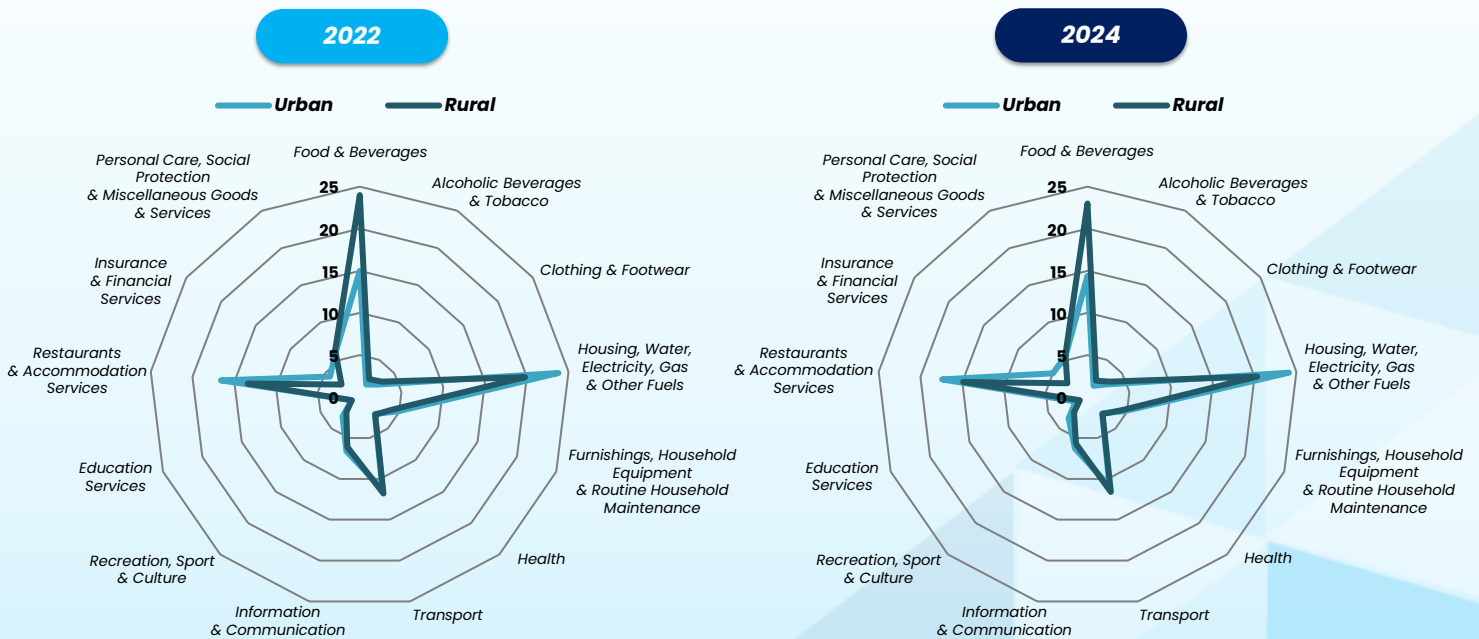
2022

Urban Rural

Food & Beverages
Alcoholic Beverages & Tobacco
Clothing & Footwear
Housing, Water, Electricity, Gas & Other Fuels
Furnishings, Household Equipment & Routine Household Maintenance
Health
Transport
Information & Communication
Recreation, Sport & Culture
Education Services
Restaurants & Accommodation Services
Insurance & Financial Services
Personal Care, Social Protection & Miscellaneous Goods & Services

25
20
15
10
5
0

2024

Urban Rural

Food & Beverages
Alcoholic Beverages & Tobacco
Clothing & Footwear
Housing, Water, Electricity, Gas & Other Fuels
Furnishings, Household Equipment & Routine Household Maintenance
Health
Transport
Information & Communication
Recreation, Sport & Culture
Education Services
Restaurants & Accommodation Services
Insurance & Financial Services
Personal Care, Social Protection & Miscellaneous Goods & Services

25
20
15
10
5
0